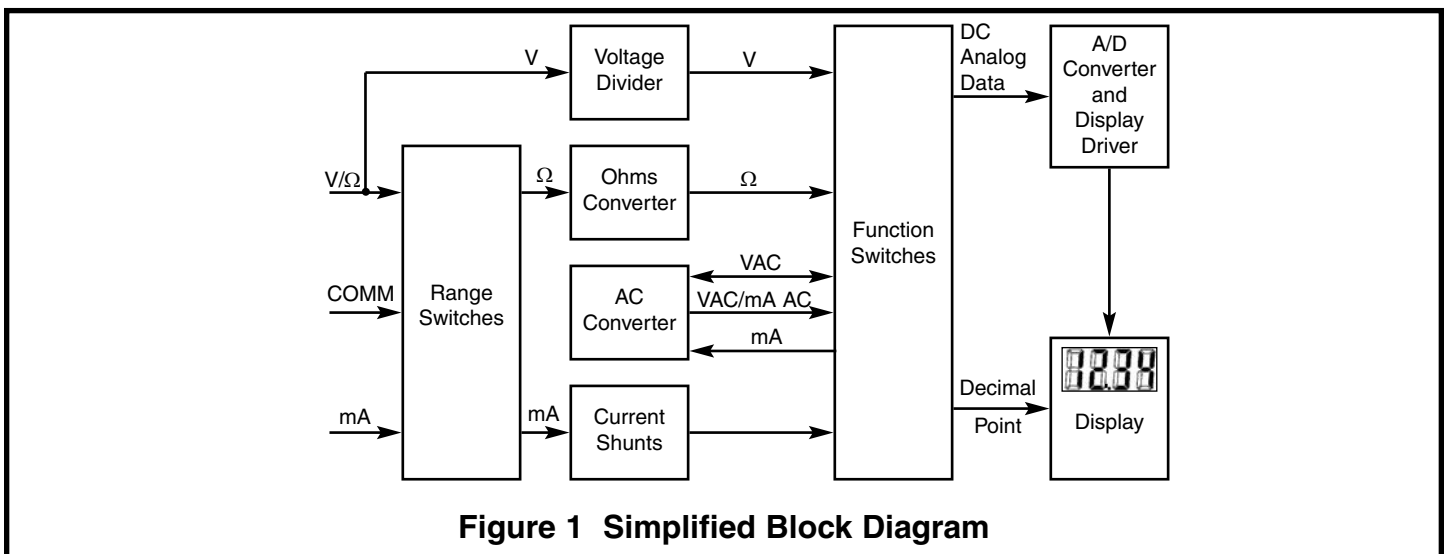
V

Voltage Divider

V

Function Switches

DC Analog Data

A/D Converter and Display Driver

V/Ω

Range Switches

Ω

Ohms Converter

Ω

COMM

AC Converter

VAC

VAC/mA AC

mA

12.34

Display

mA

mA

Current Shunts

Decimal Point

Figure 1 Simplified Block Diagram